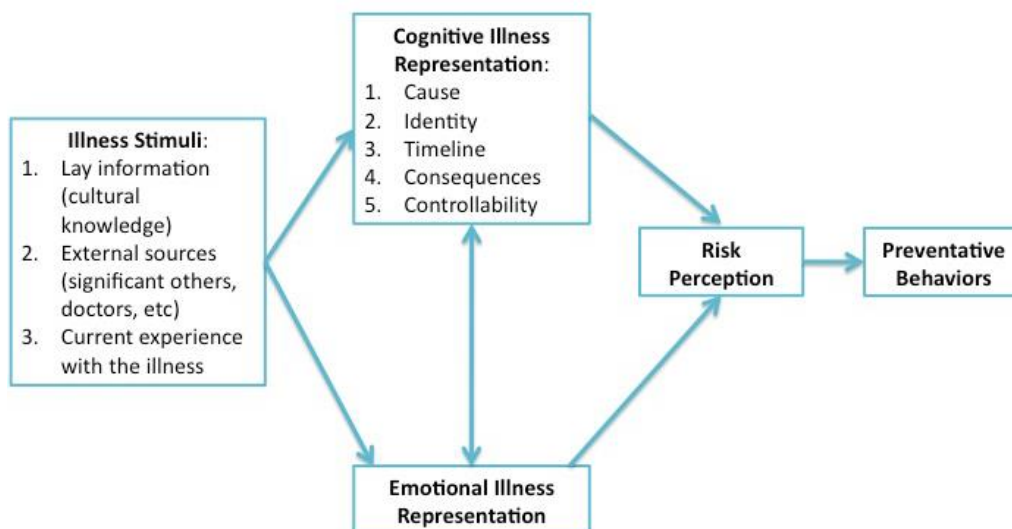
Illness Stimuli:
1. Lay information (cultural knowledge)
2. External sources (significant others, doctors, etc)
3. Current experience with the illness

Cognitive Illness Representation:
1. Cause
2. Identity
3. Timeline
4. Consequences
5. Controllability

Emotional Illness Representation

Risk Perception

Preventative Behaviors